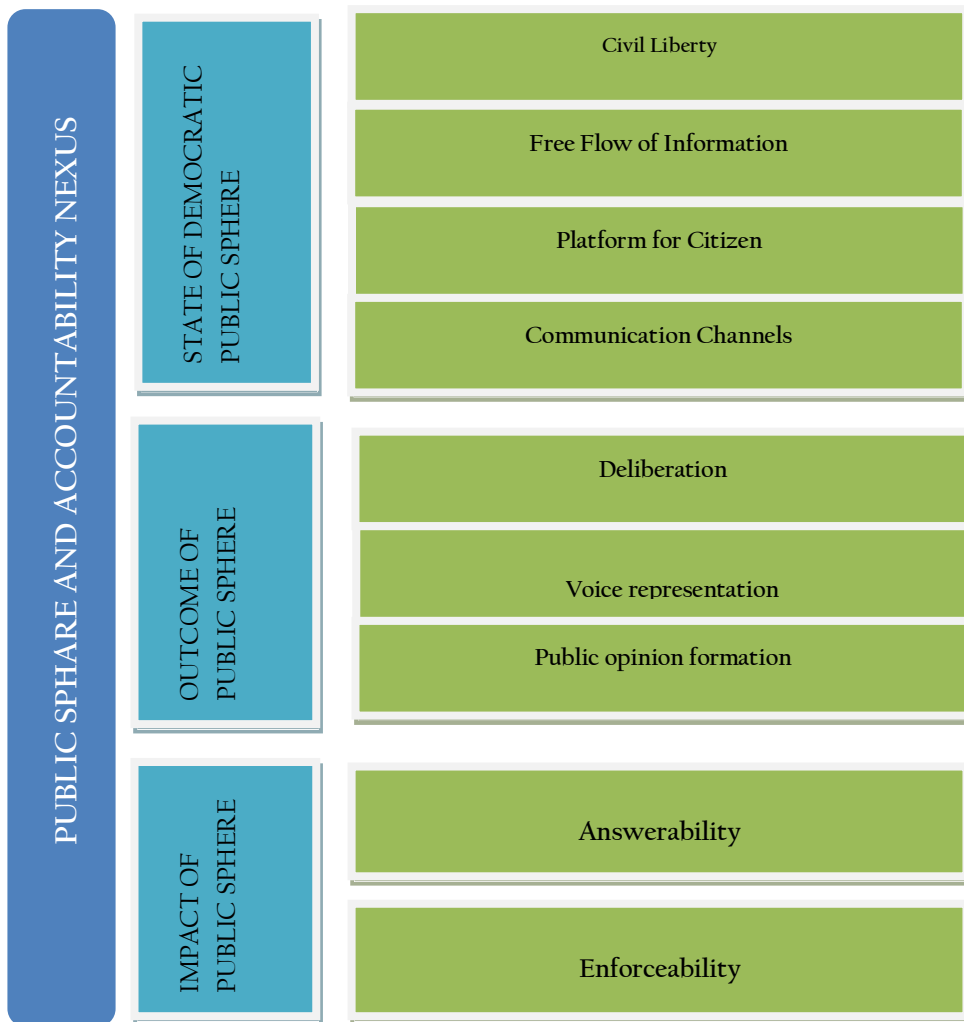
PUBLIC SPHARE AND ACCOUNTABILITY NEXUS

STATE OF DEMOCRATIC PUBLIC SPHERE

Civil Liberty

Free Flow of Information

Platform for Citizen

Communication Channels

OUTCOME OF PUBLIC SPHERE

Deliberation

Voice representation

Public opinion formation

IMPACT OF PUBLIC SPHERE

Answerability

Enforceability